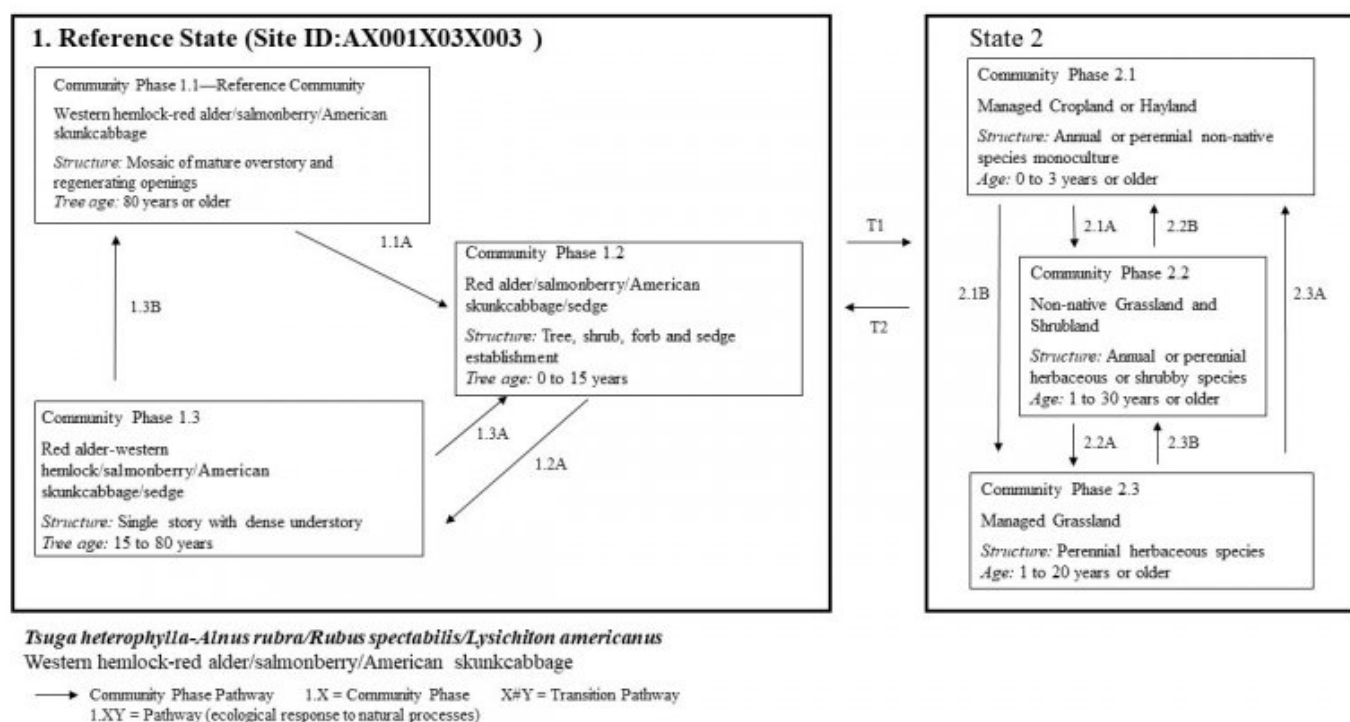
1. Reference State (Site ID:AX001X03X003 )

Community Phase 1.1—Reference Community

Western hemlock-red alder/salmonberry/American skunkcabbage

*Structure:* Mosaic of mature overstory and regenerating openings
*Tree age:* 80 years or older

1.1A

1.3B

Community Phase 1.2

Red alder/salmonberry/American skunkcabbage/sedge

*Structure:* Tree, shrub, forb and sedge establishment
*Tree age:* 0 to 15 years

1.3A

1.2A

Community Phase 1.3

Red alder-western hemlock/salmonberry/American skunkcabbage/sedge

*Structure:* Single story with dense understory
*Tree age:* 15 to 80 years

T1

T2

State 2

Community Phase 2.1

Managed Cropland or Hayland

*Structure:* Annual or perennial non-native species monoculture
*Age:* 0 to 3 years or older

2.1A

2.2B

2.1B

2.3A

Community Phase 2.2

Non-native Grassland and Shrubland

*Structure:* Annual or perennial herbaceous or shrubby species
*Age:* 1 to 30 years or older

2.2A

2.3B

Community Phase 2.3

Managed Grassland

*Structure:* Perennial herbaceous species
*Age:* 1 to 20 years or older

***Tsuga heterophylla-Alnus rubra/Rubus spectabilis/Lysichiton americanus***
Western hemlock-red alder/salmonberry/American skunkcabbage

Community Phase Pathway 1.X = Community Phase X#Y = Transition Pathway
1.XY = Pathway (ecological response to natural processes)